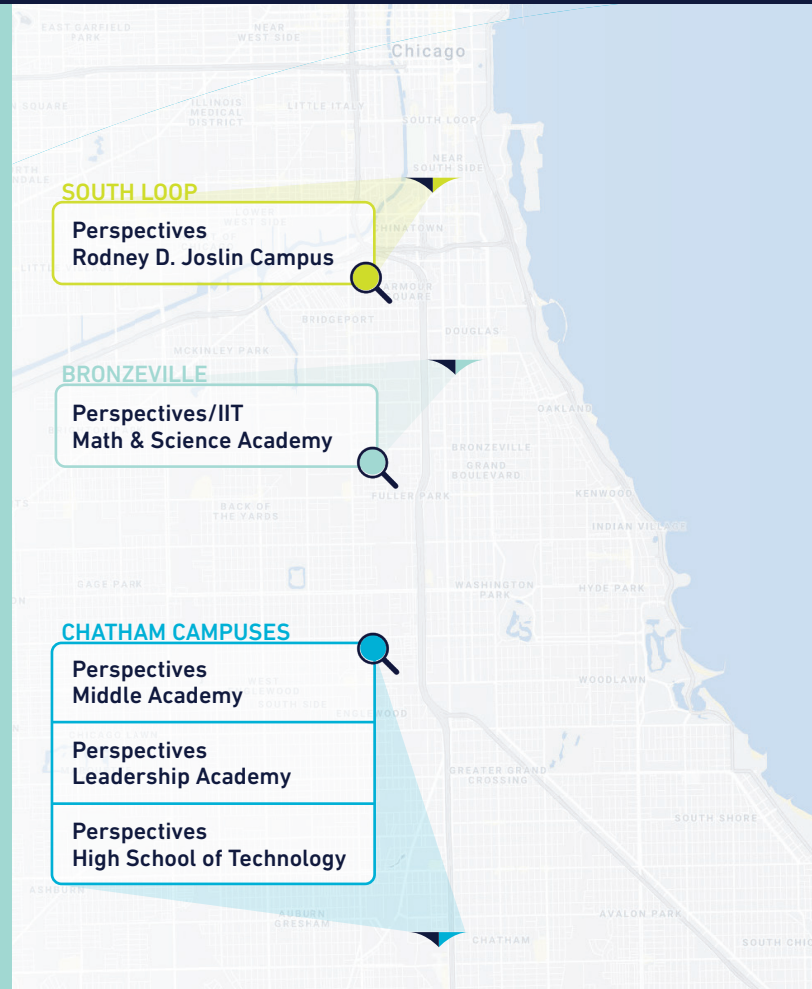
EAST GARFIELD PARK

NEAR WEST SIDE

Chicago

ILLINOIS MEDICAL DISTRICT

LITTLE ITALY

SOUTH LOOP

NEAR SOUTH SIDE

SOUTH LOOP

Perspectives
Rodney D. Joslin Campus

LOWER WEST SIDE

CHINATOWN

ARMOUR SQUARE

BRIDGEPORT

DOUGLAS

MCKINLEY PARK

BRONZEVILLE

Perspectives/IIT
Math & Science Academy

OAKLAND

BRONZEVILLE

GRAND BOULEVARD

KENWOOD

FULLER PARK

BACK OF THE YARDS

INDIAN VILLAGE

GAGE PARK

WASHINGTON PARK

HYDE PARK

CHATHAM CAMPUSES

Perspectives
Middle Academy

WEST ENGLEWOOD

SOUTH SIDE

ENGLEWOOD

WOODLAWN

Perspectives
Leadership Academy

CHICAGO LAWN

GREATER GRAND CROSSING

Perspectives
High School of Technology

SOUTH SHORE

ASHBURN

AUBURN GRESHAM

AVALON PARK

CHATHAM

SOUTH CHI